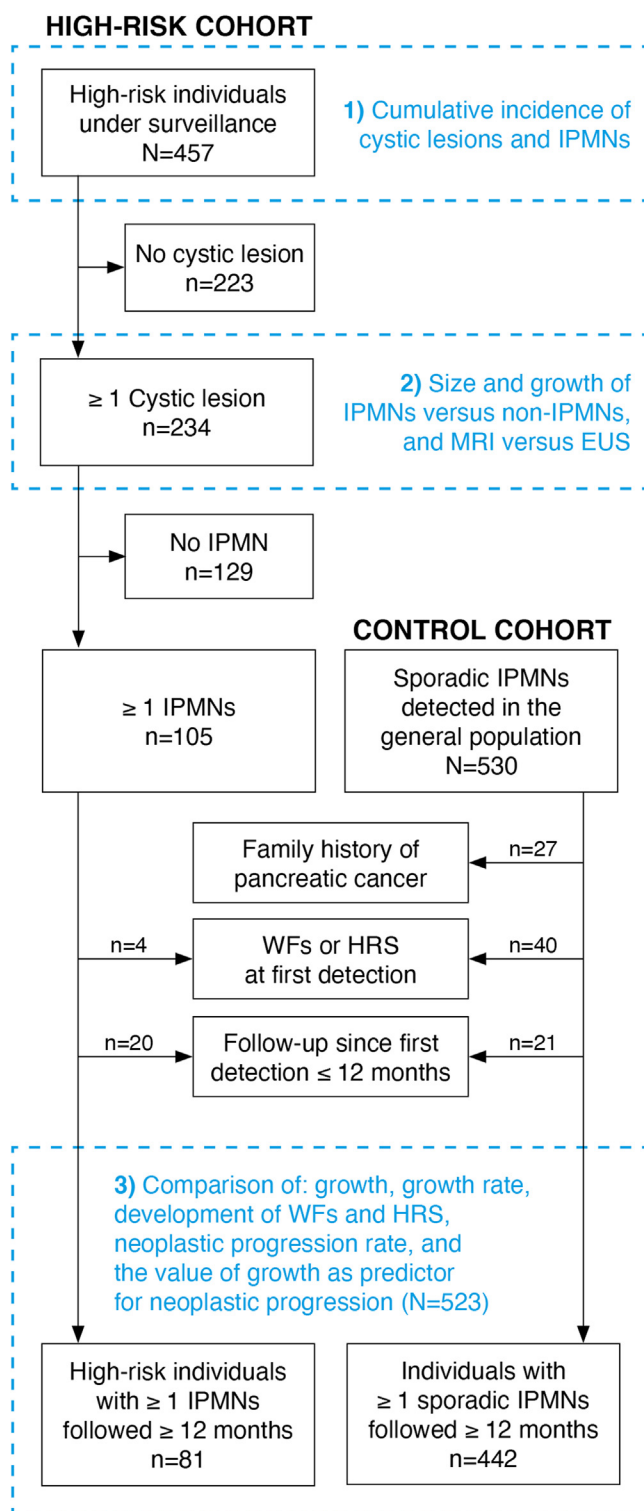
HIGH-RISK COHORT

High-risk individuals under surveillance
N=457

1) Cumulative incidence of cystic lesions and IPMNs

No cystic lesion
n=223

≥ 1 Cystic lesion
n=234

2) Size and growth of IPMNs versus non-IPMNs, and MRI versus EUS

No IPMN
n=129

CONTROL COHORT

≥ 1 IPMNs
n=105

Sporadic IPMNs detected in the general population
N=530

n=27

Family history of pancreatic cancer

n=4

WFs or HRS at first detection

n=40

n=20

Follow-up since first detection ≤ 12 months

n=21

3) Comparison of: growth, growth rate, development of WFs and HRS, neoplastic progression rate, and the value of growth as predictor for neoplastic progression (N=523)

High-risk individuals with ≥ 1 IPMNs followed ≥ 12 months
n=81

Individuals with ≥ 1 sporadic IPMNs followed ≥ 12 months
n=442